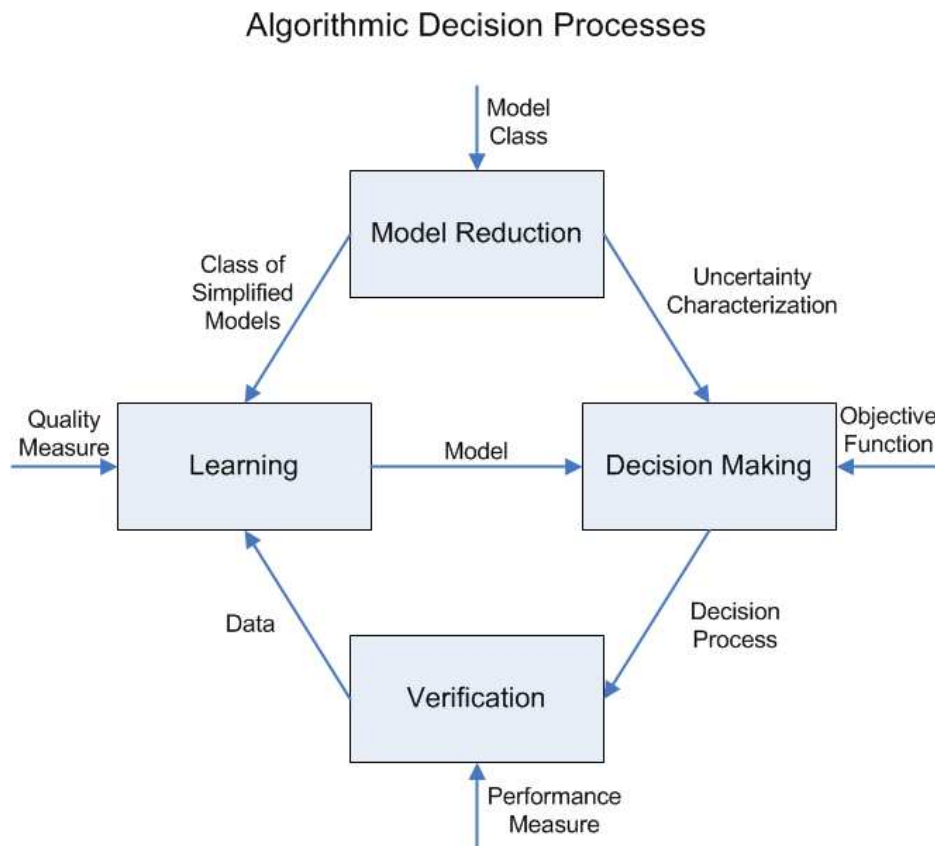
Algorithmic Decision Processes

Model Class

Model Reduction

Class of Simplified Models

Uncertainty Characterization

Quality Measure

Learning

Model

Decision Making

Objective Function

Data

Decision Process

Verification

Performance Measure